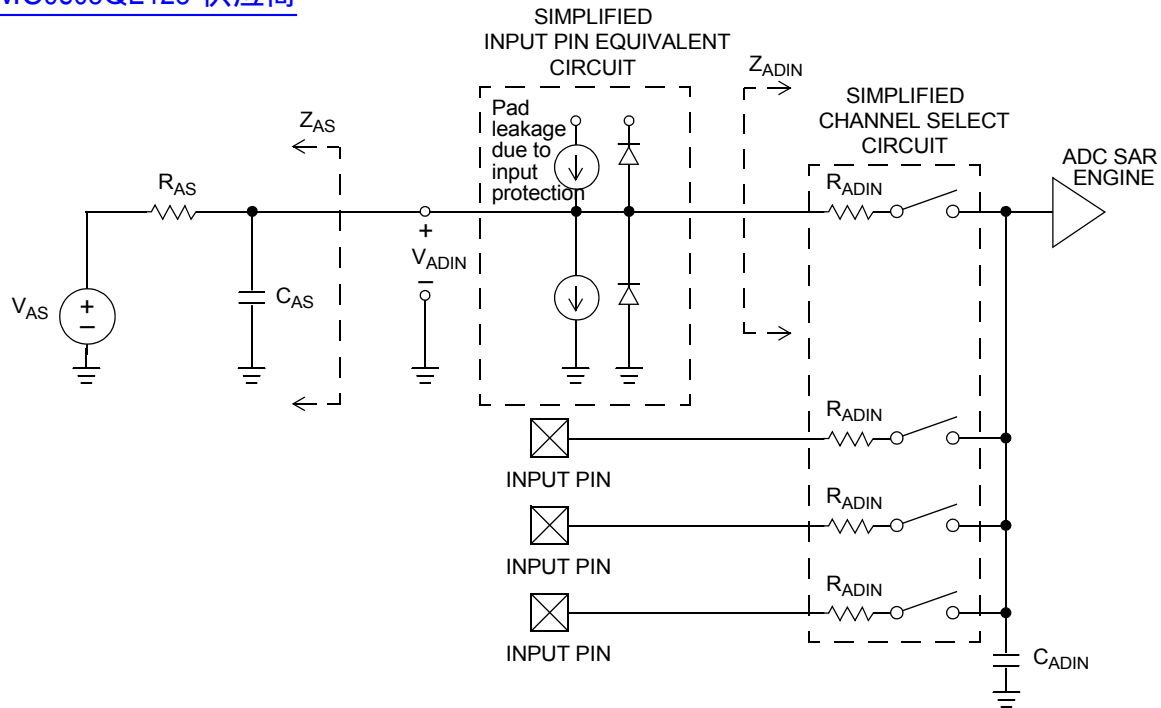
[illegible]

SIMPLIFIED INPUT PIN EQUIVALENT CIRCUIT

$Z_{ADIN}$

SIMPLIFIED CHANNEL SELECT CIRCUIT

$Z_{AS}$

Pad leakage due to input protection

ADC SAR ENGINE

$R_{AS}$

$R_{ADIN}$

+

$V_{ADIN}$

−

$V_{AS}$

+

−

$C_{AS}$

$R_{ADIN}$

INPUT PIN

$R_{ADIN}$

INPUT PIN

$R_{ADIN}$

INPUT PIN

$C_{ADIN}$